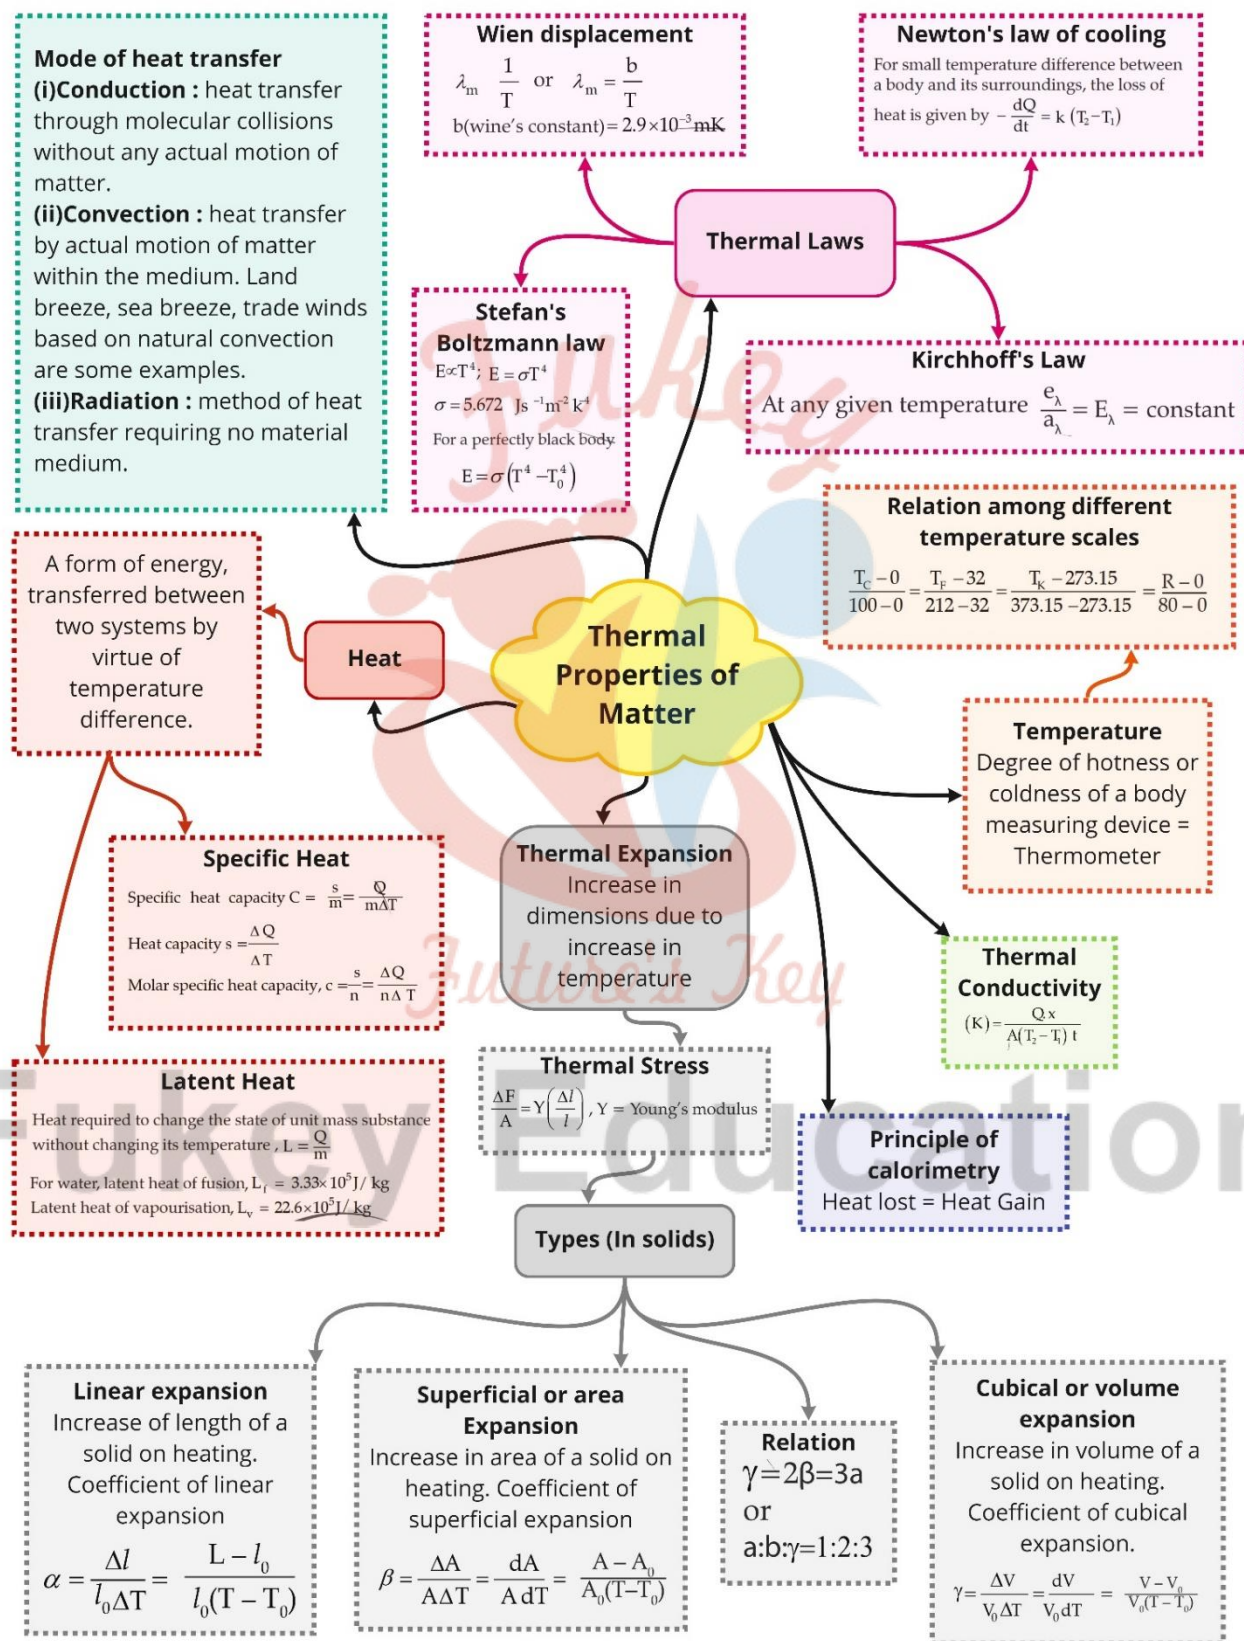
Mode of heat transfer
(i)Conduction : heat transfer through molecular collisions without any actual motion of matter.
(ii)Convection : heat transfer by actual motion of matter within the medium. Land breeze, sea breeze, trade winds based on natural convection are some examples.
(iii)Radiation : method of heat transfer requiring no material medium.

Wien displacement
$\lambda_m \frac{1}{T}$ or $\lambda_m = \frac{b}{T}$
b(wine's constant) = $2.9\times10^{-3}$ mK

Newton's law of cooling
For small temperature difference between a body and its surroundings, the loss of heat is given by $-\frac{dQ}{dt} = k(T_2 - T_1)$

Thermal Laws

Stefan's Boltzmann law
$E \propto T^4$; $E = \sigma T^4$
$\sigma = 5.672$ $Js^{-1}m^{-2}k^4$
For a perfectly black body
$E = \sigma(T^4 - T_0^4)$

Kirchhoff's Law
At any given temperature $\frac{e_\lambda}{a_\lambda} = E_\lambda$ = constant

Relation among different temperature scales
$\frac{T_C - 0}{100 - 0} = \frac{T_F - 32}{212 - 32} = \frac{T_K - 273.15}{373.15 - 273.15} = \frac{R - 0}{80 - 0}$

A form of energy, transferred between two systems by virtue of temperature difference.

Heat

Thermal Properties of Matter

Temperature
Degree of hotness or coldness of a body measuring device = Thermometer

Specific Heat
Specific heat capacity C = $\frac{s}{m} = \frac{Q}{m\Delta T}$
Heat capacity s = $\frac{\Delta Q}{\Delta T}$
Molar specific heat capacity, c = $\frac{s}{n} = \frac{\Delta Q}{n\Delta T}$

Thermal Expansion
Increase in dimensions due to increase in temperature

Thermal Conductivity
$(K) = \frac{Q.x}{A(T_2 - T_1)t}$

Latent Heat
Heat required to change the state of unit mass substance without changing its temperature, L = $\frac{Q}{m}$
For water, latent heat of fusion, $L_f = 3.33\times10^5 J/kg$
Latent heat of vapourisation, $L_v = 22.6\times10^5 J/kg$

Thermal Stress
$\frac{\Delta F}{A} = Y\left(\frac{\Delta l}{l}\right)$, Y = Young's modulus

Principle of calorimetry
Heat lost = Heat Gain

Types (In solids)

Linear expansion
Increase of length of a solid on heating. Coefficient of linear expansion
$\alpha = \frac{\Delta l}{l_0\Delta T} = \frac{L - l_0}{l_0(T - T_0)}$

Superficial or area Expansion
Increase in area of a solid on heating. Coefficient of superficial expansion
$\beta = \frac{\Delta A}{A\Delta T} = \frac{dA}{A\,dT} = \frac{A - A_0}{A_0(T - T_0)}$

Relation
$\gamma = 2\beta = 3a$
or
$a:b:\gamma = 1:2:3$

Cubical or volume expansion
Increase in volume of a solid on heating. Coefficient of cubical expansion.
$\gamma = \frac{\Delta V}{V_0\Delta T} = \frac{dV}{V_0 dT} = \frac{V - V_0}{V_0(T - T_0)}$

Fukey Education
Future's Key